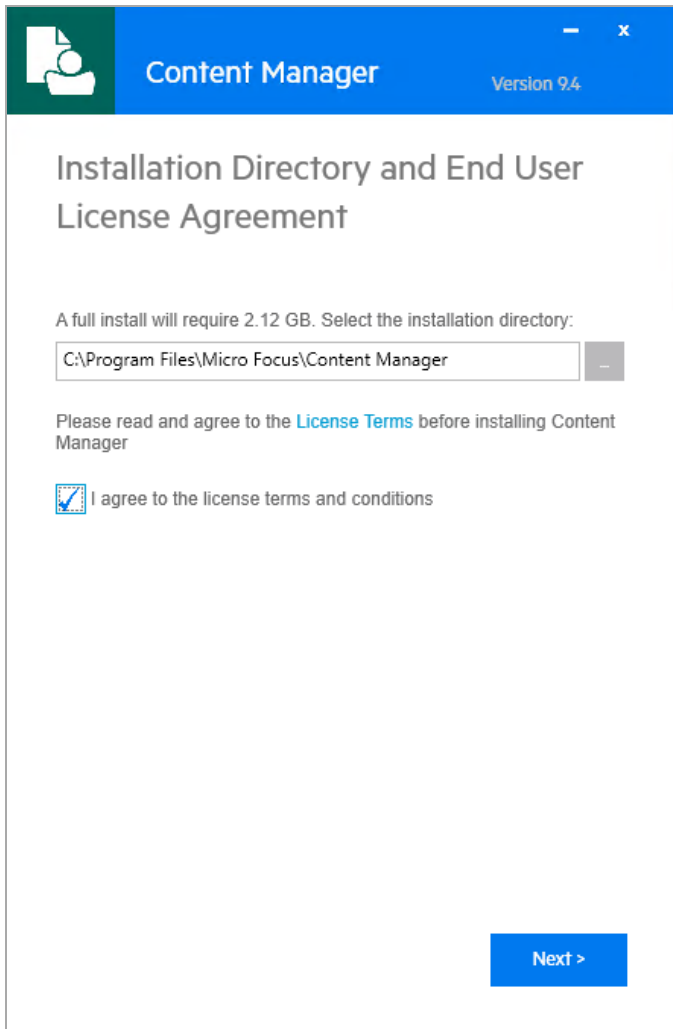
Content Manager

Version 9.4

Installation Directory and End User License Agreement

A full install will require 2.12 GB. Select the installation directory:

C:\Program Files\Micro Focus\Content Manager

...

Please read and agree to the License Terms before installing Content Manager

I agree to the license terms and conditions

Next >